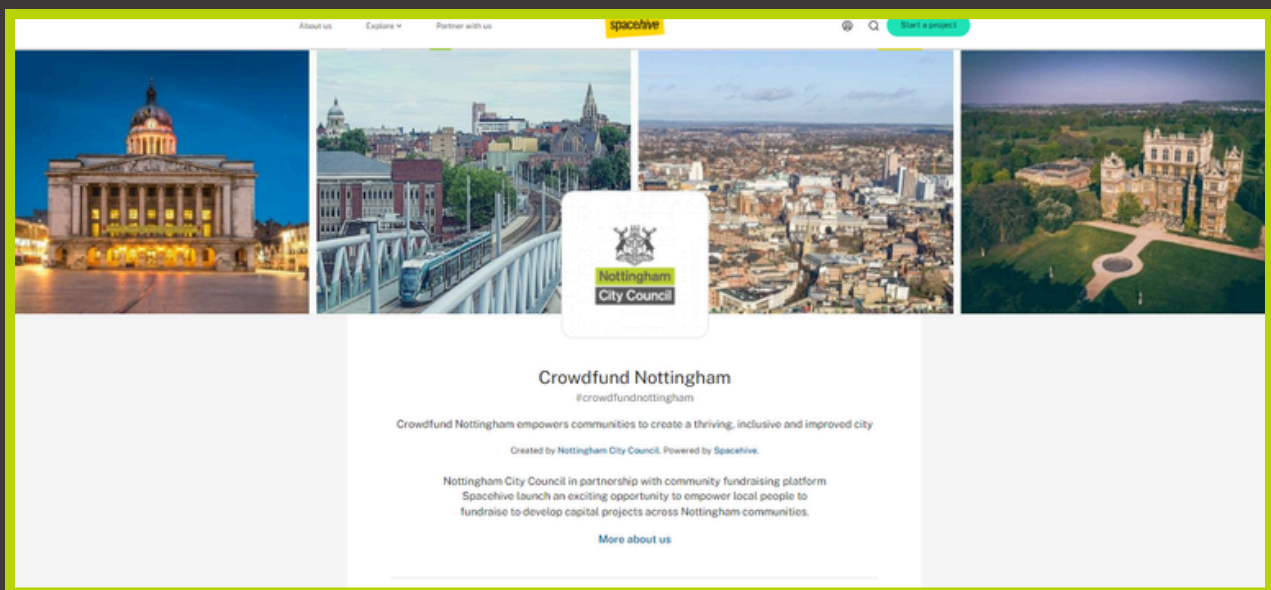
About us Explore Partner with us

spacehive

Start a project

Nottingham City Council

Crowdfund Nottingham

#crowdfundnottingham

Crowdfund Nottingham empowers communities to create a thriving, inclusive and improved city

Created by Nottingham City Council. Powered by Spacehive.

Nottingham City Council in partnership with community fundraising platform Spacehive launch an exciting opportunity to empower local people to fundraise to develop capital projects across Nottingham communities.

More about us